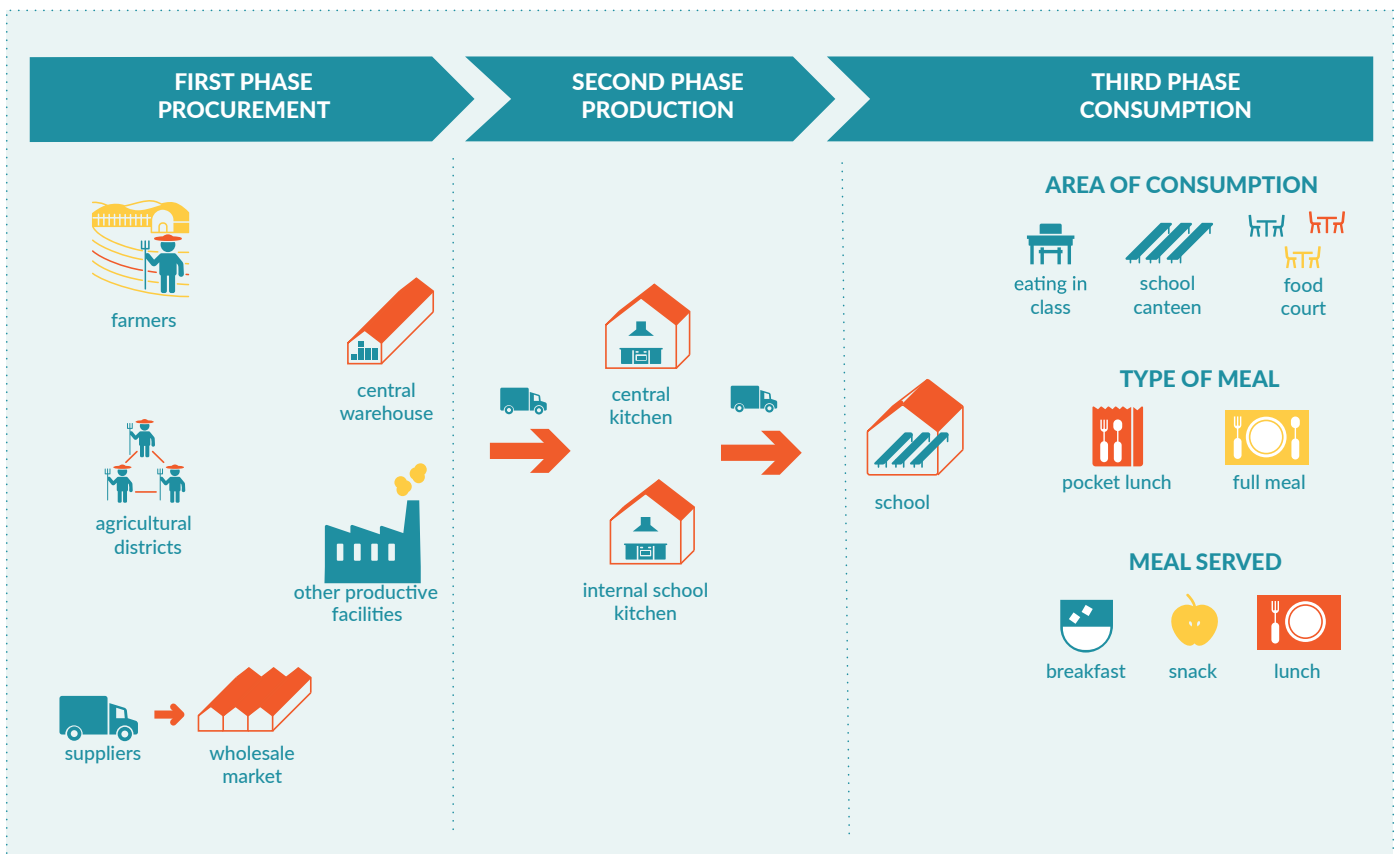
FIRST PHASE
PROCUREMENT

SECOND PHASE
PRODUCTION

THIRD PHASE
CONSUMPTION

farmers

central warehouse

agricultural districts

other productive facilities

suppliers

wholesale market

central kitchen

internal school kitchen

school

AREA OF CONSUMPTION

eating in class

school canteen

food court

TYPE OF MEAL

pocket lunch

full meal

MEAL SERVED

breakfast

snack

lunch